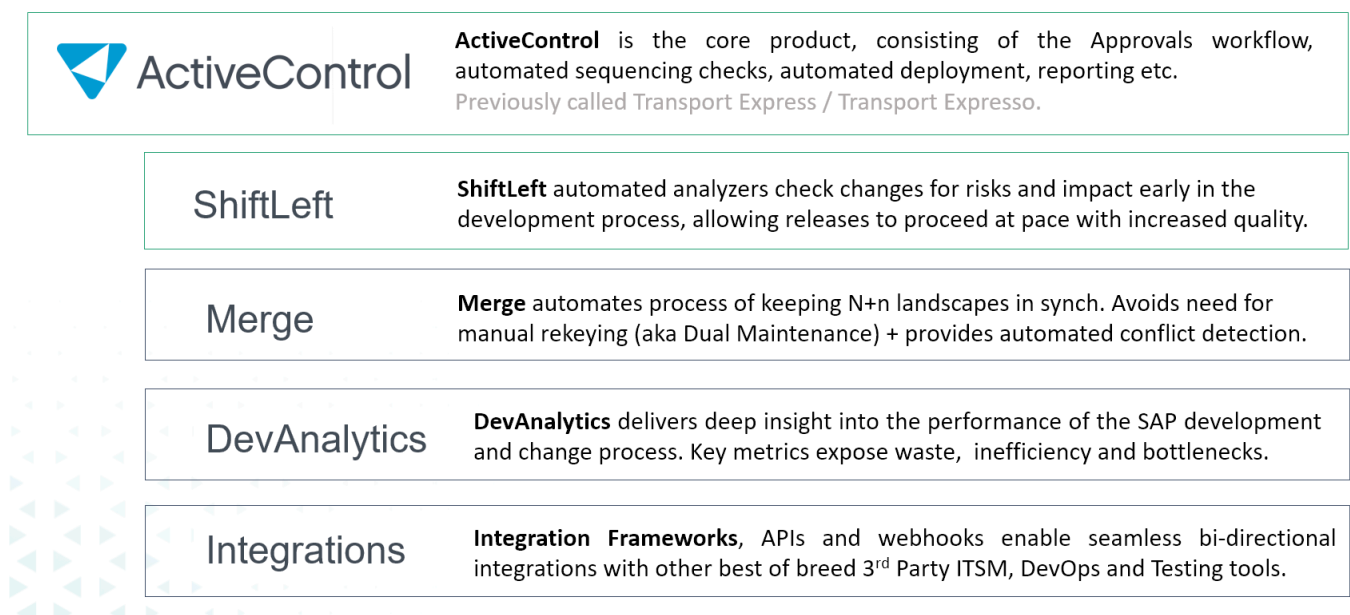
ActiveControl

ActiveControl is the core product, consisting of the Approvals workflow, automated sequencing checks, automated deployment, reporting etc. Previously called Transport Express / Transport Expresso.

ShiftLeft

ShiftLeft automated analyzers check changes for risks and impact early in the development process, allowing releases to proceed at pace with increased quality.

Merge

Merge automates process of keeping N+n landscapes in synch. Avoids need for manual rekeying (aka Dual Maintenance) + provides automated conflict detection.

DevAnalytics

DevAnalytics delivers deep insight into the performance of the SAP development and change process. Key metrics expose waste, inefficiency and bottlenecks.

Integrations

Integration Frameworks, APIs and webhooks enable seamless bi-directional integrations with other best of breed 3$^{rd}$ Party ITSM, DevOps and Testing tools.